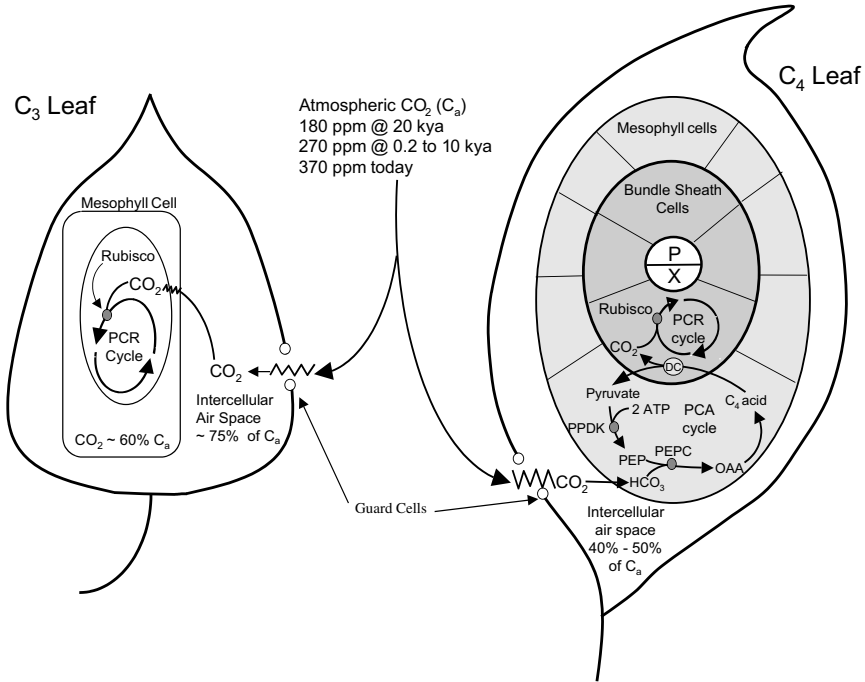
$C_3$ Leaf

Atmospheric $CO_2$ ($C_a$)
180 ppm @ 20 kya
270 ppm @ 0.2 to 10 kya
370 ppm today

$C_4$ Leaf

Mesophyll Cell

Rubisco

$CO_2$

PCR Cycle

$CO_2$

Intercellular Air Space ~ 75% of $C_a$

$CO_2$ ~ 60% $C_a$

Mesophyll cells

Bundle Sheath Cells

P

X

Rubisco

PCR cycle

$CO_2$

DC

Pyruvate

$C_4$ acid

2 ATP

PPDK

PCA cycle

PEP

PEPC

OAA

$CO_2$

$HCO_3$

Guard Cells

Intercellular air space 40% - 50% of $C_a$